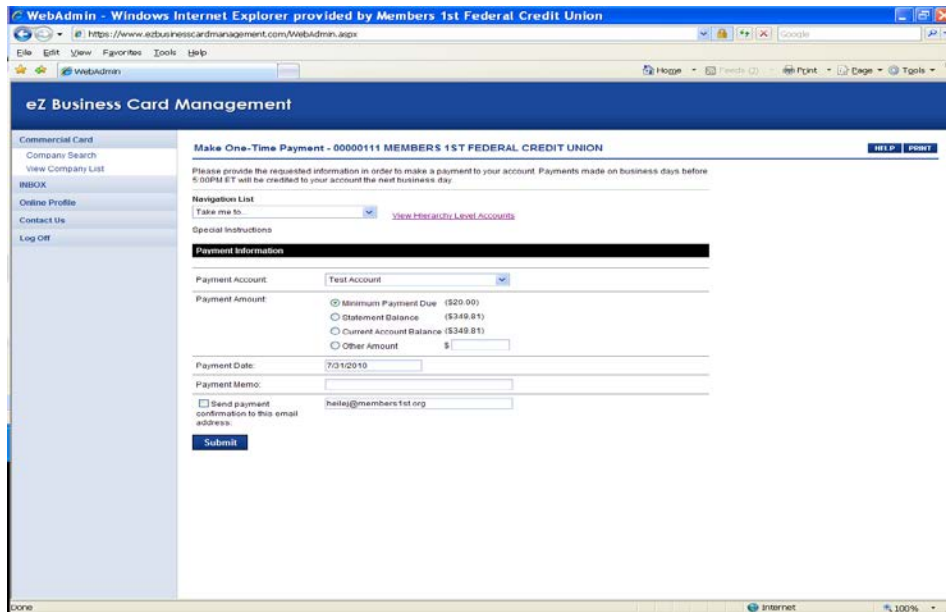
WebAdmin - Windows Internet Explorer provided by Members 1st Federal Credit Union

https://www.ezbusinesscardmanagement.com/WebAdmin.aspx

Google

File Edit View Favorites Tools Help

WebAdmin

Home Feeds (J) Print Page Tools

eZ Business Card Management

Commercial Card
Company Search
View Company List
INBOX
Online Profile
Contact Us
Log Off

Make One-Time Payment - 00000111 MEMBERS 1ST FEDERAL CREDIT UNION

HELP PRINT

Please provide the requested information in order to make a payment to your account. Payments made on business days before 5:00PM ET will be credited to your account the next business day.

Navigation List
Take me to...
View Hierarchy Level Accounts

Special Instructions

Payment Information

Payment Account: Test Account

Payment Amount:
Minimum Payment Due ($20.00)
Statement Balance ($349.81)
Current Account Balance ($349.81)
Other Amount $

Payment Date: 7/31/2010

Payment Memo:

Send payment confirmation to this email address: heilej@members1st.org

Submit

Done

Internet

100%